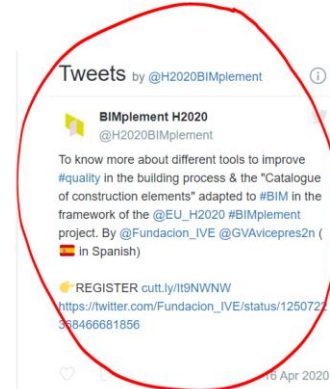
Tweets by @H2020BIMplement

BIMplement H2020
@H2020BIMplement

To know more about different tools to improve #quality in the building process & the "Catalogue of construction elements" adapted to #BIM in the framework of the @EU_H2020 #BIMplement project. By @Fundacion_IVE @GVAvicepres2n ( 🇪🇸 in Spanish)

👉REGISTER cutt.ly/lt9NWNW
https://twitter.com/Fundacion_IVE/status/1250722368466681856

16 Apr 2020